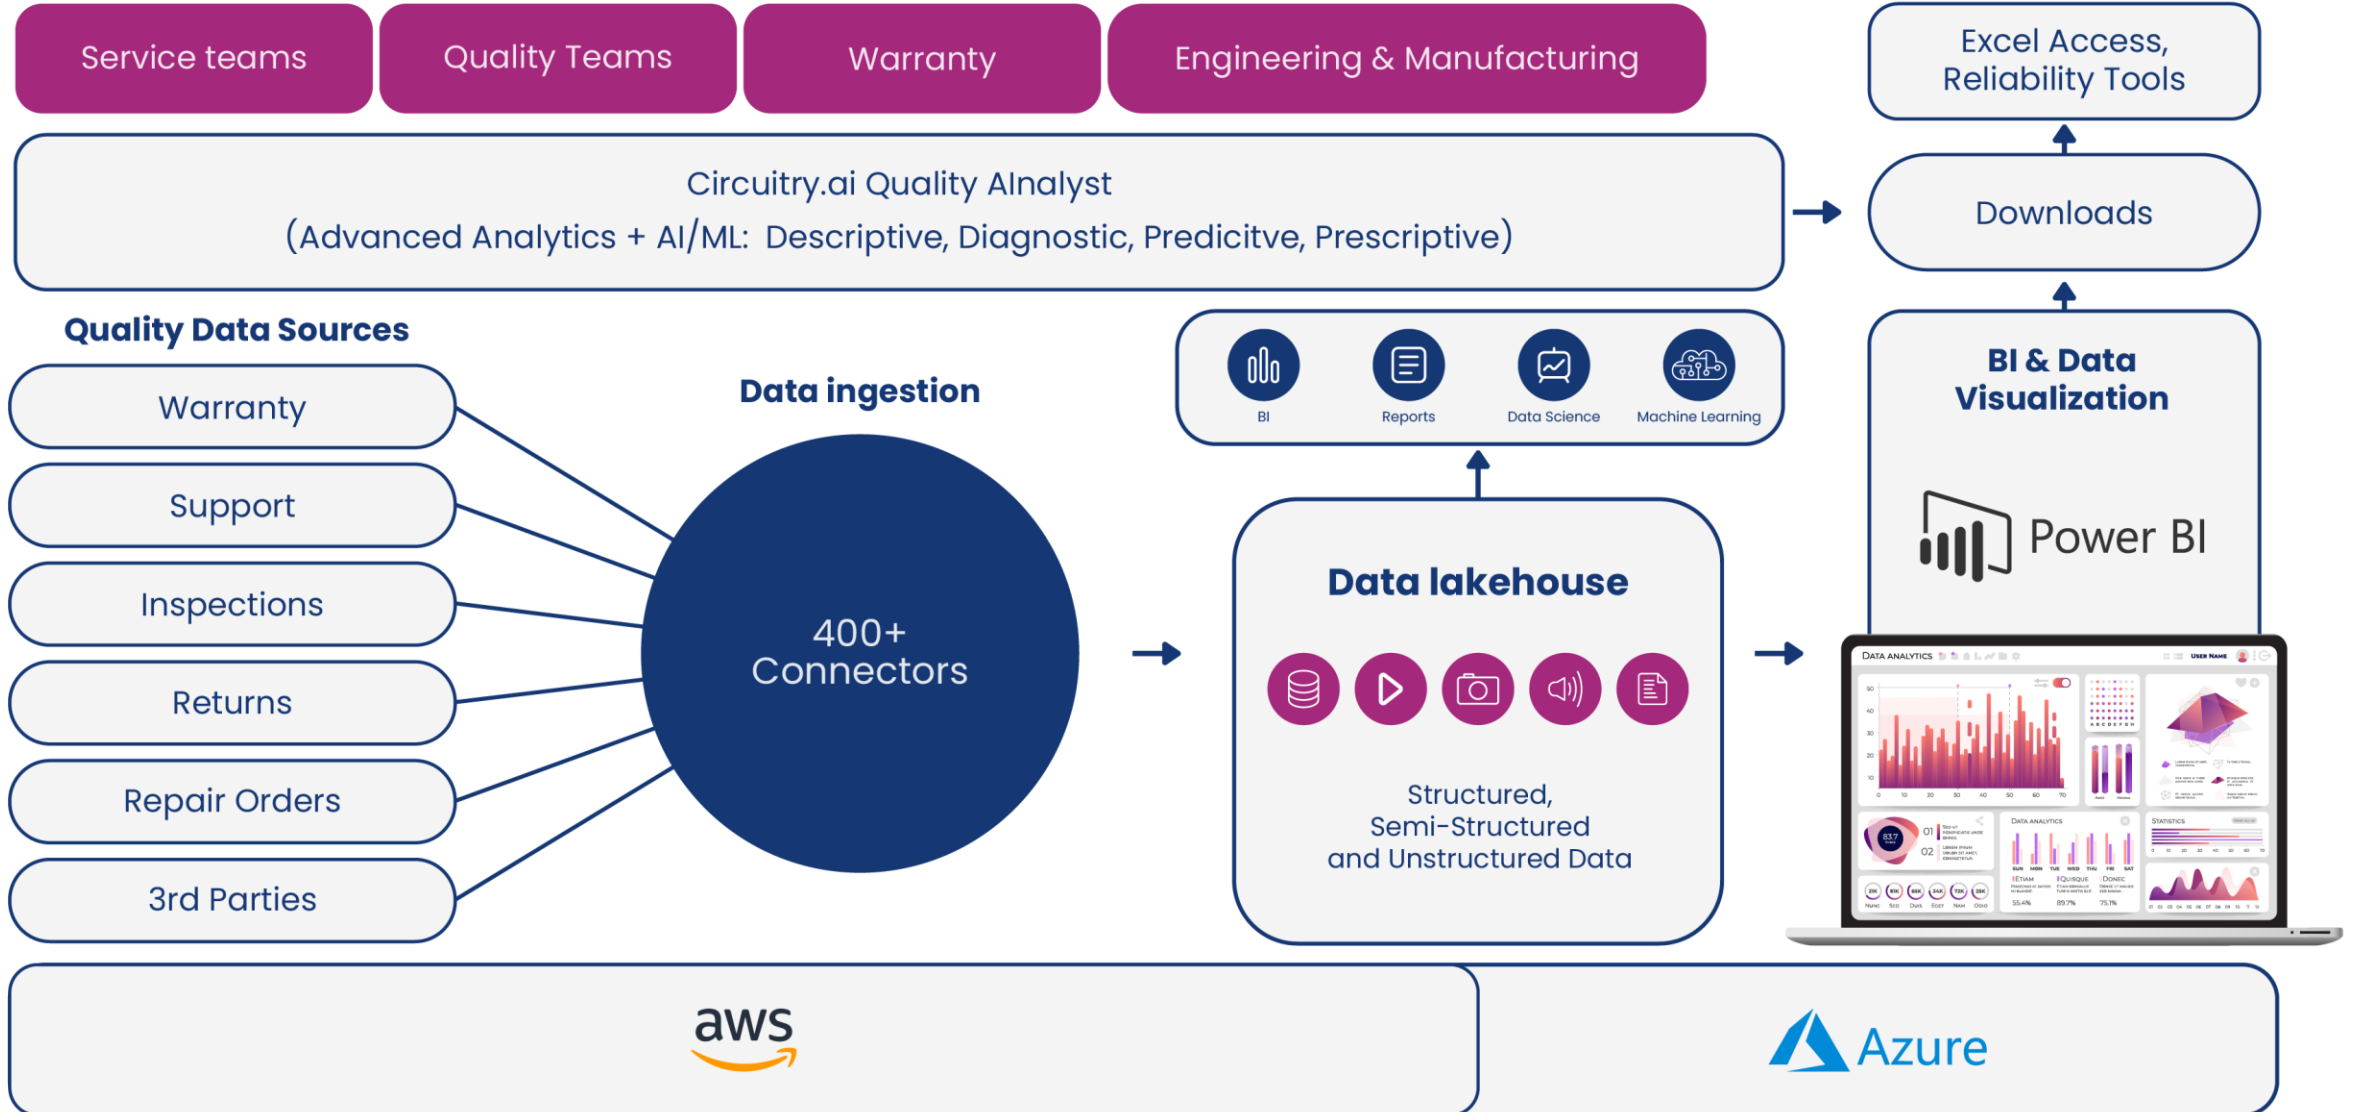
Service teams

Quality Teams

Warranty

Engineering & Manufacturing

Excel Access, Reliability Tools

Circuitry.ai Quality AInalyst
(Advanced Analytics + AI/ML: Descriptive, Diagnostic, Predicitve, Prescriptive)

Downloads

Quality Data Sources

Warranty

Support

Inspections

Returns

Repair Orders

3rd Parties

Data ingestion

400+ Connectors

BI

Reports

Data Science

Machine Learning

Data lakehouse

Structured, Semi-Structured and Unstructured Data

BI & Data Visualization

Power BI

DATA ANALYTICS

USER NAME

aws

Azure